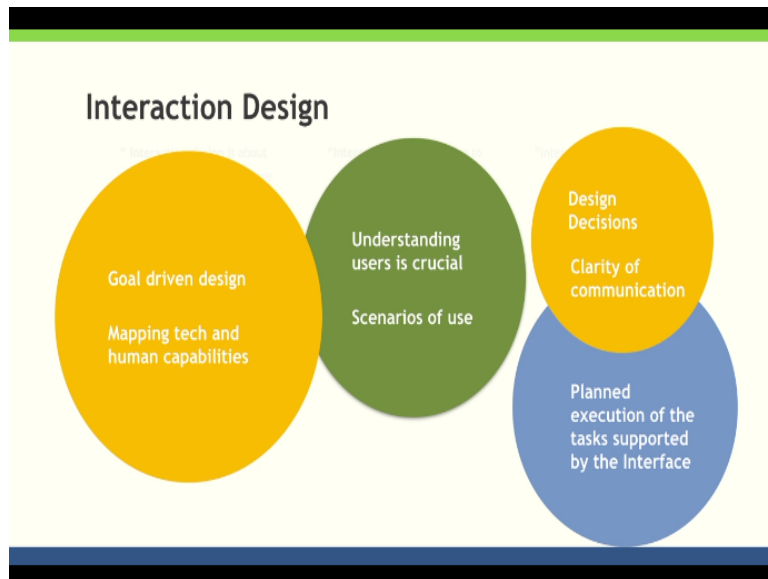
Interaction Design

Goal driven design

Mapping tech and human capabilities

Understanding users is crucial

Scenarios of use

Design Decisions

Clarity of communication

Planned execution of the tasks supported by the Interface